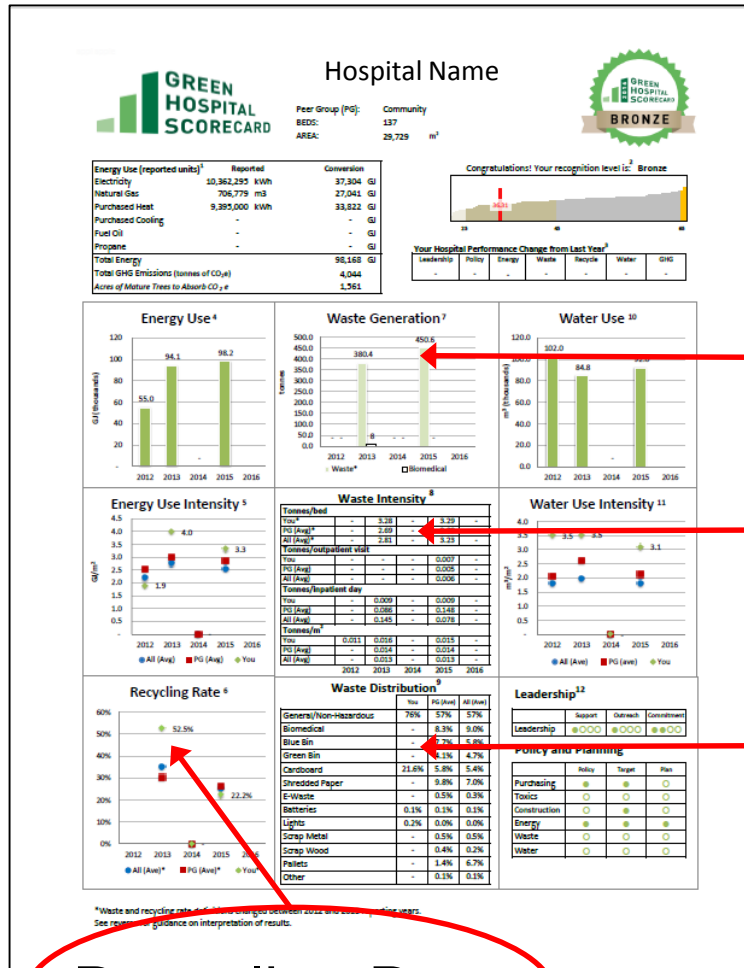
GREEN HOSPITAL SCORECARD

Hospital Name

Peer Group (PG): Community
BEDS: 137
AREA: 29,729 m²

GREEN HOSPITAL SCORECARD 2015
BRONZE

| Energy Use (reported units)¹ | Reported | | Conversion | |
|---|---|---|---|---|
| Electricity | 10,362,295 | kWh | 37,304 | GJ |
| Natural Gas | 706,779 | m3 | 27,041 | GJ |
| Purchased Heat | 9,395,000 | kWh | 33,822 | GJ |
| Purchased Cooling | - | | - | GJ |
| Fuel Oil | - | | - | GJ |
| Propane | - | | - | GJ |
| Total Energy | | | 98,168 | GJ |
| Total GHG Emissions (tonnes of $CO_2e$) | | | 4,044 | |
| Acres of Mature Trees to Absorb $CO_2e$ | | | 1,561 | |

Congratulations! Your recognition level is:² Bronze

Your Hospital Performance Change from Last Year³

| Leadership | Policy | Energy | Waste | Recycle | Water | GHG |
|---|---|---|---|---|---|---|
| - | - | - | - | - | - | - |

Energy Use⁴
GJ (thousands)
55.0, 94.1, 98.2
2012 2013 2014 2015 2016

Waste Generation⁷
tonnes
380.4, 450.6, 8
2012 2013 2014 2015 2016
Waste* Biomedical

Water Use¹⁰
m³ (thousands)
102.0, 84.8
2012 2013 2014 2015 2016

Energy Use Intensity⁵
GJ/m²
4.0, 3.3, 1.9
2012 2013 2014 2015 2016
All (Avg) PG (Avg) You

Waste Intensity⁸

| | 2012 | 2013 | 2014 | 2015 | 2016 |
|---|---|---|---|---|---|
| Tonnes/bed | | | | | |
| You* | - | 3.28 | - | 3.29 | - |
| PG (Avg)* | - | 2.69 | - | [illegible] | - |
| All (Avg)* | - | 2.81 | - | 3.25 | - |
| Tonnes/outpatient visit | | | | | |
| You | - | - | - | 0.007 | - |
| PG (Avg) | - | - | - | 0.005 | - |
| All (Avg) | - | - | - | 0.006 | - |
| Tonnes/inpatient day | | | | | |
| You | - | 0.009 | - | 0.009 | - |
| PG (Avg) | - | 0.086 | - | 0.148 | - |
| All (Avg) | - | 0.145 | - | 0.078 | - |
| Tonnes/m² | | | | | |
| You | 0.011 | 0.016 | - | 0.015 | - |
| PG (Avg) | - | 0.014 | - | 0.014 | - |
| All (Avg) | - | 0.013 | - | 0.013 | - |

Water Use Intensity¹¹
m³/m²
3.5, 3.5, 3.1
2012 2013 2014 2015 2016
All (Ave) PG (ave) You

Recycling Rate⁶
60% 50% 40% 30% 20% 10% 0%
52.5%, 22.2%
2012 2013 2014 2015 2016
All (Ave)* PG (Ave)* You*

Waste Distribution⁹

| | You | PG (Ave) | All (Ave) |
|---|---|---|---|
| General/Non-Hazardous | 76% | 57% | 57% |
| Biomedical | - | 8.3% | 9.0% |
| Blue Bin | - | 7.7% | 5.8% |
| Green Bin | - | 4.1% | 4.7% |
| Cardboard | 21.6% | 5.8% | 5.4% |
| Shredded Paper | - | 9.8% | 7.0% |
| E-Waste | - | 0.5% | 0.3% |
| Batteries | 0.1% | 0.1% | 0.1% |
| Lights | 0.2% | 0.0% | 0.0% |
| Scrap Metal | - | 0.5% | 0.5% |
| Scrap Wood | - | 0.4% | 0.2% |
| Pallets | - | 1.4% | 6.7% |
| Other | - | 0.1% | 0.1% |

Leadership¹²

| | Support | Outreach | Commitment |
|---|---|---|---|
| Leadership | | | |

Policy and Planning

| | Policy | Target | Plan |
|---|---|---|---|
| Purchasing | | | |
| Toxics | | | |
| Construction | | | |
| Energy | | | |
| Waste | | | |
| Water | | | |

*Waste and recycling rate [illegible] changes between 2012 and 20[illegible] reporting years.
See reverse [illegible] guidance on interpretation of results.

Recycling Ra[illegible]